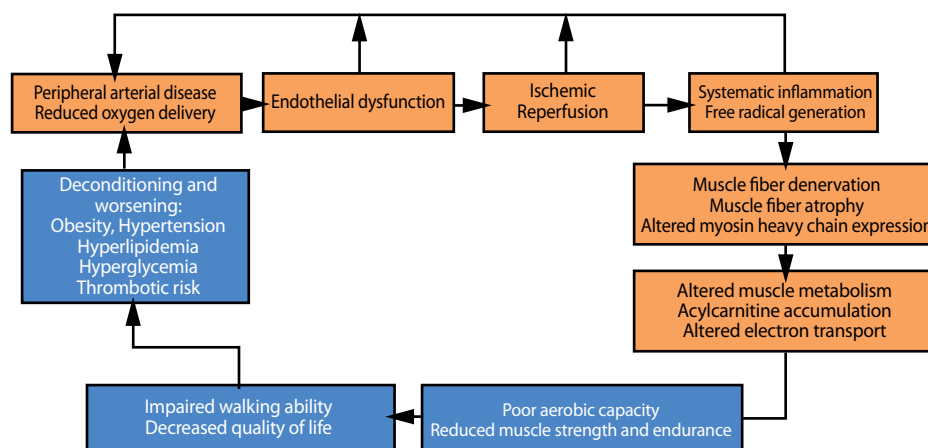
Peripheral arterial disease
Reduced oxygen delivery

Endothelial dysfunction

Ischemic
Reperfusion

Systematic inflammation
Free radical generation

Muscle fiber denervation
Muscle fiber atrophy
Altered myosin heavy chain expressio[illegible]

Altered muscle metabolism
Acylcarnitine accumulation
Altered electron transport

Poor aerobic capacity
Reduced muscle strength and endurance

Impaired walking ability
Decreased quality of life

Deconditioning and worsening:
Obesity, Hypertension
Hyperlipidemia
Hyperglycemia
Thrombotic risk